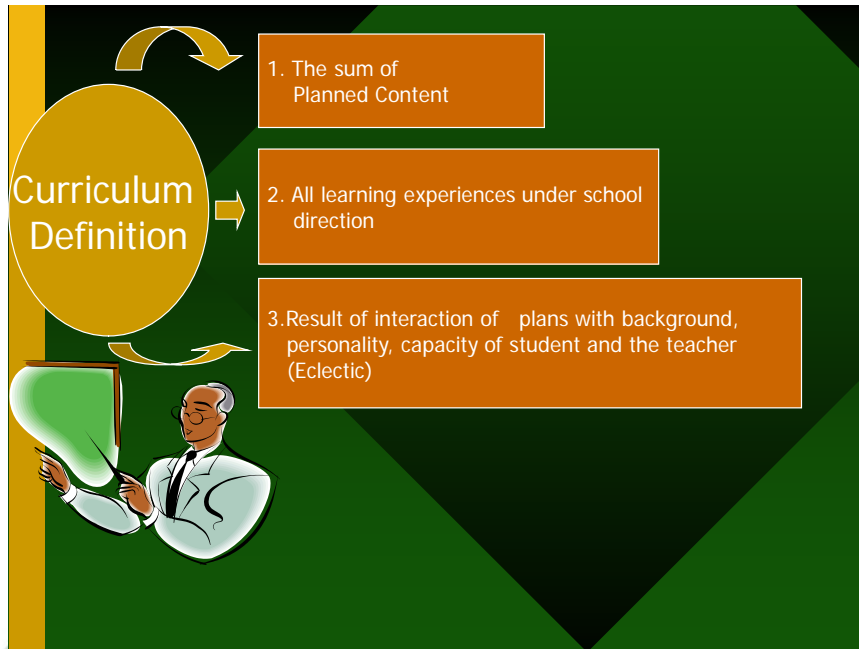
Curriculum Definition

1. The sum of Planned Content

2. All learning experiences under school direction

3.Result of interaction of plans with background, personality, capacity of student and the teacher (Eclectic)